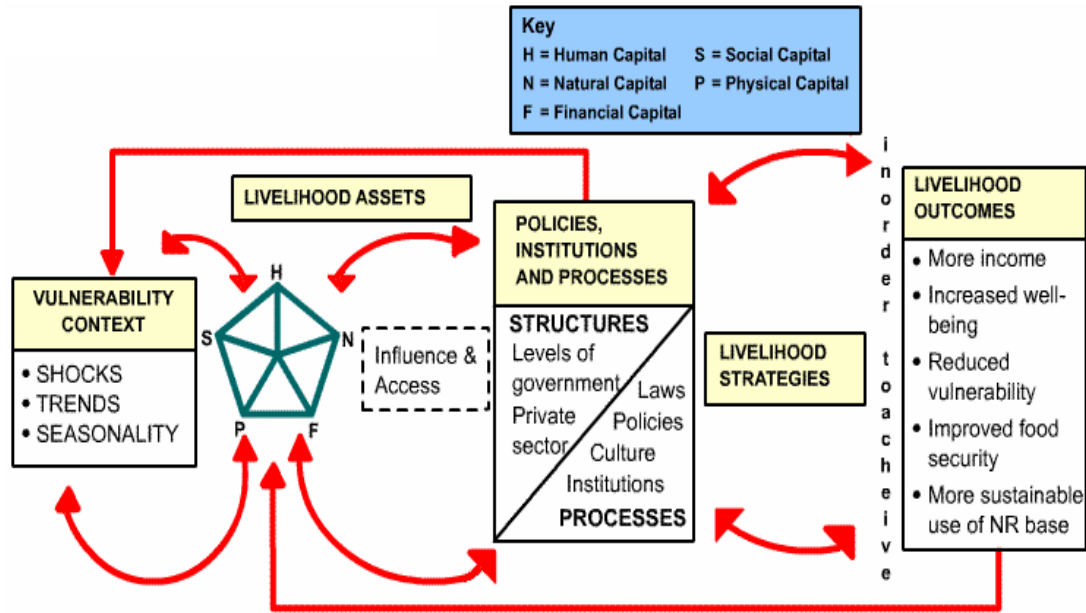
Key
H = Human Capital
S = Social Capital
N = Natural Capital
P = Physical Capital
F = Financial Capital

LIVELIHOOD ASSETS

VULNERABILITY CONTEXT
• SHOCKS
• TRENDS
• SEASONALITY

H
S
N
P
F

Influence & Access

POLICIES, INSTITUTIONS AND PROCESSES

STRUCTURES
Levels of government
Private sector
Laws
Policies
Culture
Institutions
PROCESSES

LIVELIHOOD STRATEGIES

in order to acheive

LIVELIHOOD OUTCOMES
• More income
• Increased well-being
• Reduced vulnerability
• Improved food security
• More sustainable use of NR base